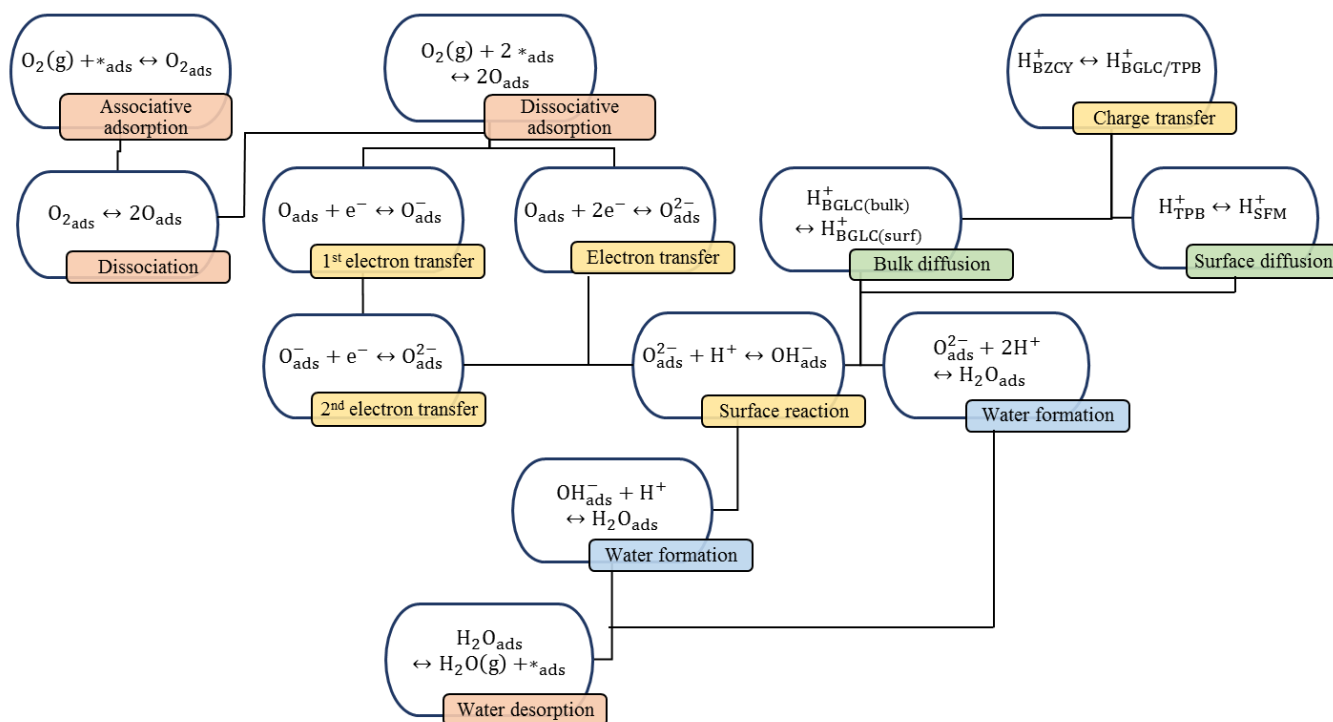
$O_2(g) + *_{ads} \leftrightarrow O_{2_{ads}}$

Associative adsorption

$O_2(g) + 2 *_{ads} \leftrightarrow 2O_{ads}$

Dissociative adsorption

$H^+_{BZCY} \leftrightarrow H^+_{BGLC/TPB}$

Charge transfer

$O_{2_{ads}} \leftrightarrow 2O_{ads}$

Dissociation

$O_{ads} + e^- \leftrightarrow O^-_{ads}$

1st electron transfer

$O_{ads} + 2e^- \leftrightarrow O^{2-}_{ads}$

Electron transfer

$H^+_{BGLC(bulk)} \leftrightarrow H^+_{BGLC(surf)}$

Bulk diffusion

$H^+_{TPB} \leftrightarrow H^+_{SFM}$

Surface diffusion

$O^-_{ads} + e^- \leftrightarrow O^{2-}_{ads}$

2nd electron transfer

$O^{2-}_{ads} + H^+ \leftrightarrow OH^-_{ads}$

Surface reaction

$O^{2-}_{ads} + 2H^+ \leftrightarrow H_2O_{ads}$

Water formation

$OH^-_{ads} + H^+ \leftrightarrow H_2O_{ads}$

Water formation

$H_2O_{ads} \leftrightarrow H_2O(g) + *_{ads}$

Water desorption